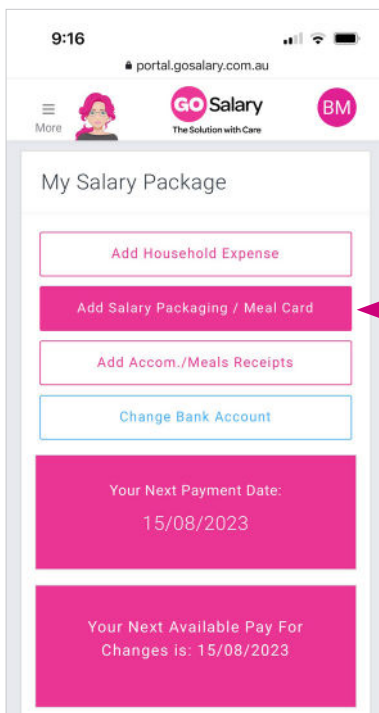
9:16

portal.gosalary.com.au

More

GO Salary
The Solution with Care

BM

My Salary Package

Add Household Expense

Add Salary Packaging / Meal Card

Add Accom./Meals Receipts

Change Bank Account

Your Next Payment Date:
15/08/2023

Your Next Available Pay For Changes is: 15/08/2023